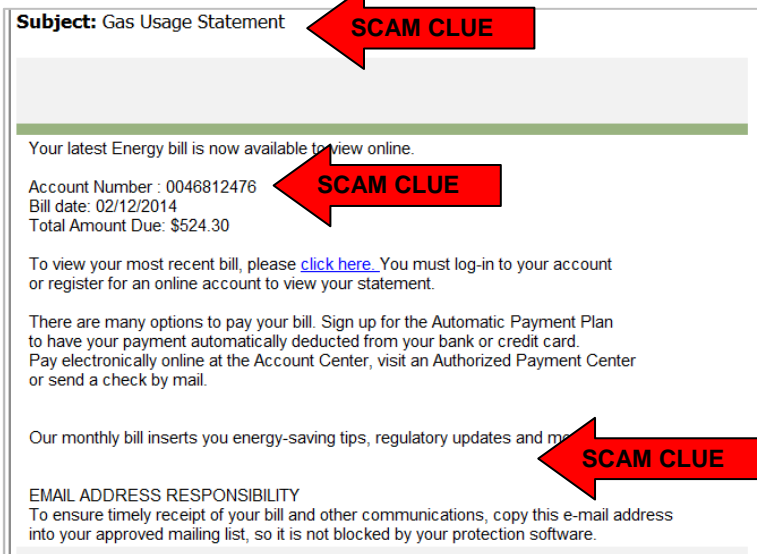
Subject: Gas Usage Statement

SCAM CLUE

Your latest Energy bill is now available to view online.

Account Number : 0046812476
Bill date: 02/12/2014
Total Amount Due: $524.30

SCAM CLUE

To view your most recent bill, please click here. You must log-in to your account or register for an online account to view your statement.

There are many options to pay your bill. Sign up for the Automatic Payment Plan to have your payment automatically deducted from your bank or credit card.
Pay electronically online at the Account Center, visit an Authorized Payment Center or send a check by mail.

Our monthly bill inserts you energy-saving tips, regulatory updates and m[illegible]

SCAM CLUE

EMAIL ADDRESS RESPONSIBILITY
To ensure timely receipt of your bill and other communications, copy this e-mail address into your approved mailing list, so it is not blocked by your protection software.